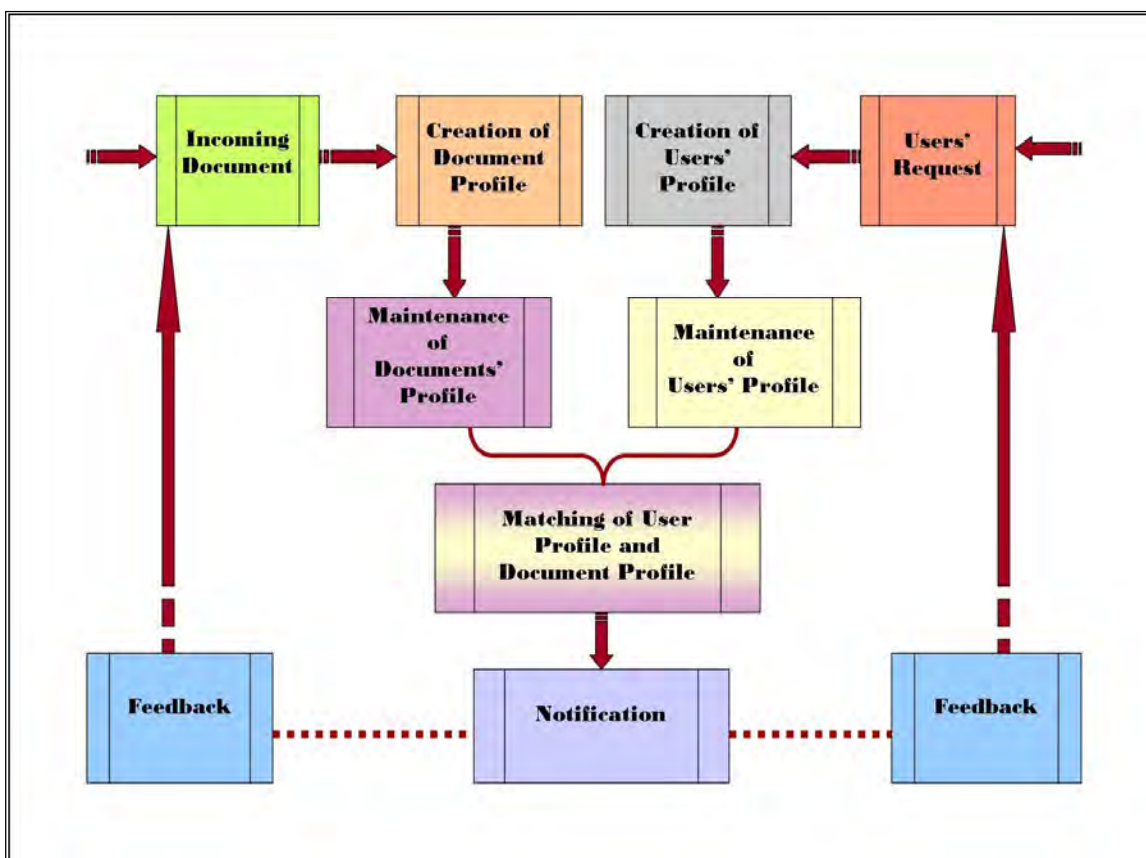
Incoming Document

Creation of Document Profile

Creation of Users' Profile

Users' Request

Maintenance of Documents' Profile

Maintenance of Users' Profile

Matching of User Profile and Document Profile

Feedback

Notification

Feedback